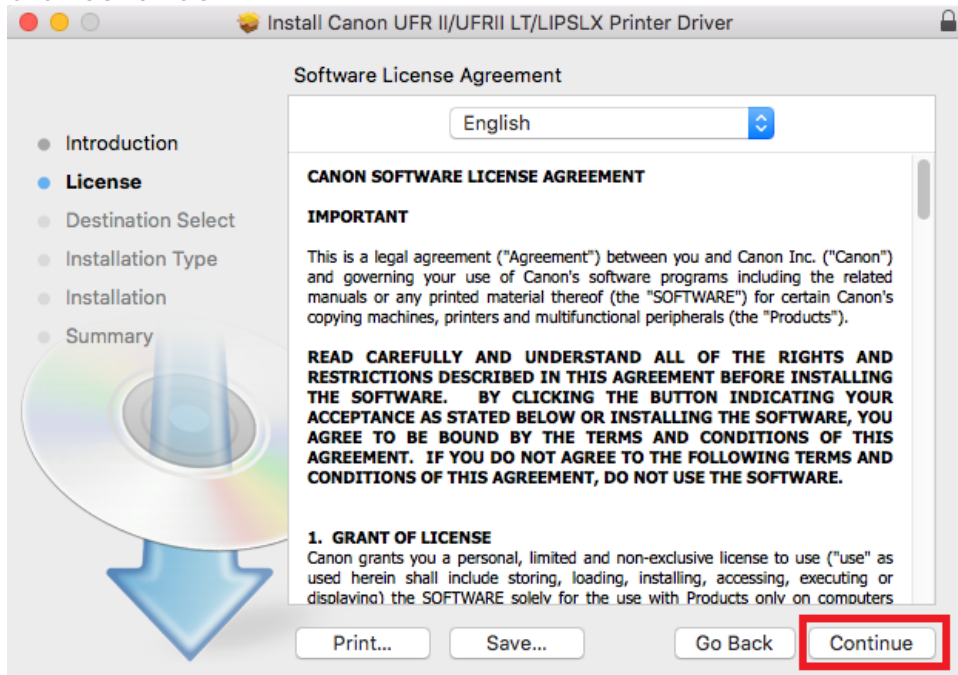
Install Canon UFR II/UFRII LT/LIPSLX Printer Driver

Software License Agreement

English

Introduction
License
Destination Select
Installation Type
Installation
Summary

CANON SOFTWARE LICENSE AGREEMENT

IMPORTANT

This is a legal agreement ("Agreement") between you and Canon Inc. ("Canon") and governing your use of Canon's software programs including the related manuals or any printed material thereof (the "SOFTWARE") for certain Canon's copying machines, printers and multifunctional peripherals (the "Products").

READ CAREFULLY AND UNDERSTAND ALL OF THE RIGHTS AND RESTRICTIONS DESCRIBED IN THIS AGREEMENT BEFORE INSTALLING THE SOFTWARE. BY CLICKING THE BUTTON INDICATING YOUR ACCEPTANCE AS STATED BELOW OR INSTALLING THE SOFTWARE, YOU AGREE TO BE BOUND BY THE TERMS AND CONDITIONS OF THIS AGREEMENT. IF YOU DO NOT AGREE TO THE FOLLOWING TERMS AND CONDITIONS OF THIS AGREEMENT, DO NOT USE THE SOFTWARE.

1. GRANT OF LICENSE
Canon grants you a personal, limited and non-exclusive license to use ("use" as used herein shall include storing, loading, installing, accessing, executing or displaying) the SOFTWARE solely for the use with Products only on computers

Print...
Save...
Go Back
Continue